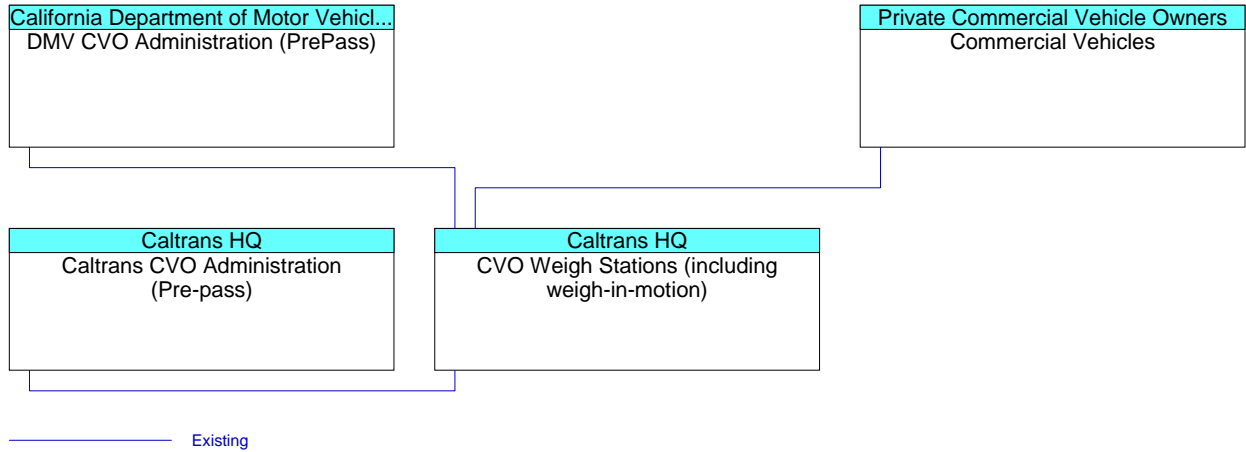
California Department of Motor Vehicl...
DMV CVO Administration (PrePass)

Private Commercial Vehicle Owners
Commercial Vehicles

Caltrans HQ
Caltrans CVO Administration (Pre-pass)

Caltrans HQ
CVO Weigh Stations (including weigh-in-motion)

Existing